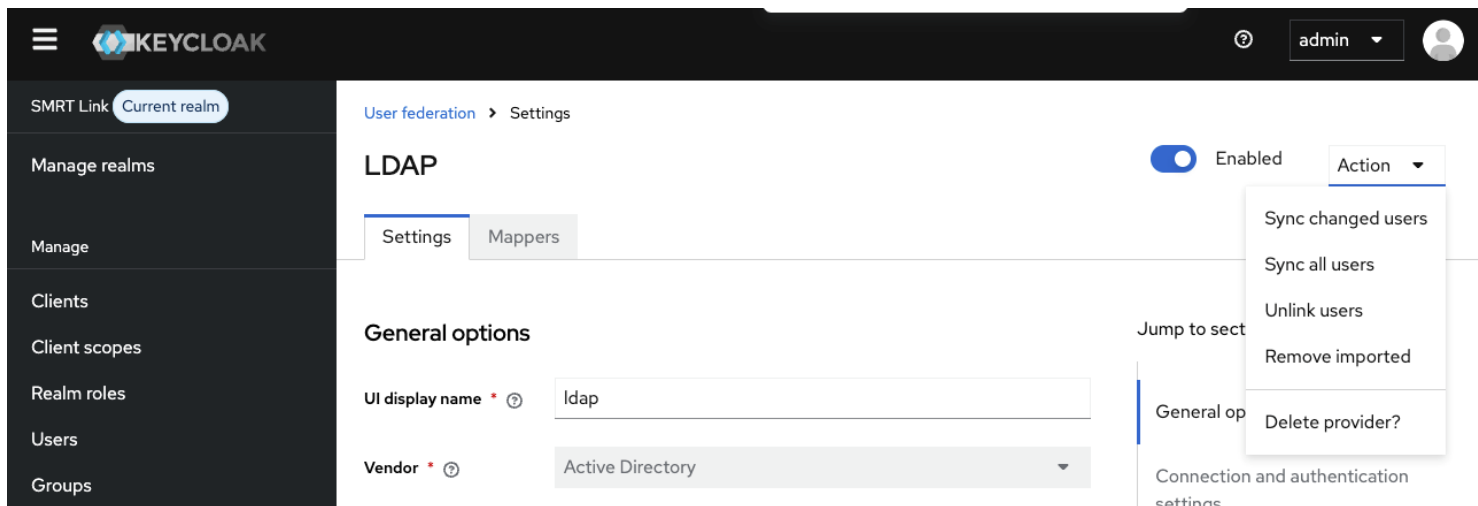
KEYCLOAK

admin

SMRT Link Current realm

Manage realms

Manage

Clients

Client scopes

Realm roles

Users

Groups

User federation > Settings

LDAP

Enabled

Action

Sync changed users

Sync all users

Unlink users

Remove imported

Delete provider?

Settings Mappers

General options

UI display name * ldap

Vendor * Active Directory

Jump to sect

General op

Connection and authentication settings